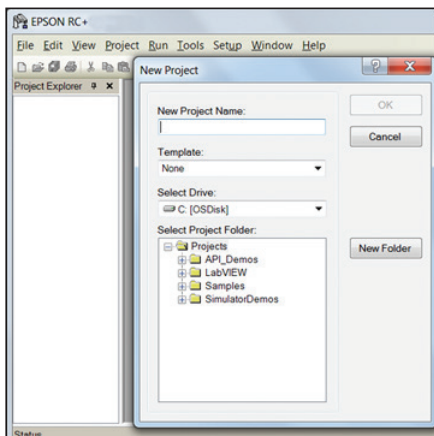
EPSON RC+

File Edit View Project Run Tools Setup Window Help

Project Explorer

New Project

New Project Name:

OK

Cancel

Template:

None

Select Drive:

C: [OSDisk]

Select Project Folder:

Projects
API_Demos
LabVIEW
Samples
SimulatorDemos

New Folder

Status